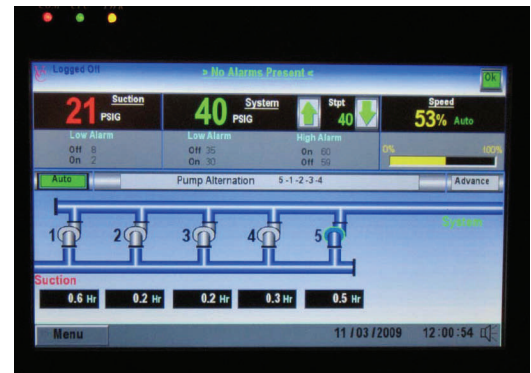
Logged Off

> No Alarms Present <

Ok

21 Suction PSIG

Low Alarm
Off 8
On 2

40 System PSIG

Stpt 40

Low Alarm
Off 35
On 30

High Alarm
On 60
Off 59

Speed
53% Auto

0% 100%

Auto

Pump Alternation 5-1-2-3-4

Advance

System

1 2 3 4 5

Suction

0.6 Hr
0.2 Hr
0.2 Hr
0.3 Hr
0.5 Hr

Menu

11/03/2009 12:00:54